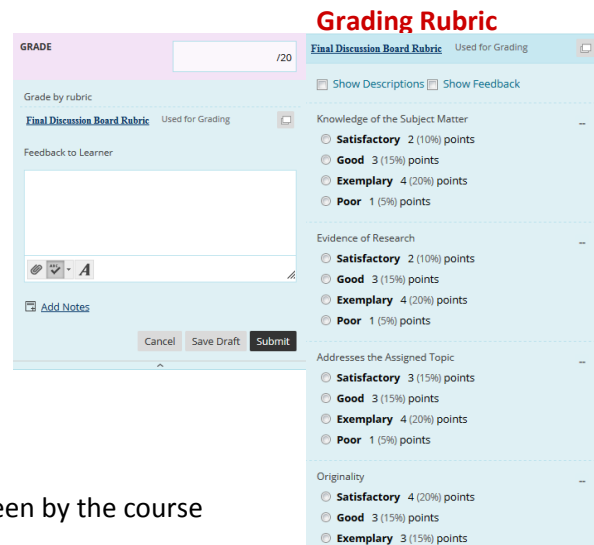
Grading Rubric

GRADE

/20

Grade by rubric

Final Discussion Board Rubric Used for Grading

Feedback to Learner

Add Notes

Cancel Save Draft Submit

een by the course

Final Discussion Board Rubric Used for Grading

Show Descriptions Show Feedback

Knowledge of the Subject Matter

Satisfactory 2 (10%) points

Good 3 (15%) points

Exemplary 4 (20%) points

Poor 1 (5%) points

Evidence of Research

Satisfactory 2 (10%) points

Good 3 (15%) points

Exemplary 4 (20%) points

Poor 1 (5%) points

Addresses the Assigned Topic

Satisfactory 3 (15%) points

Good 3 (15%) points

Exemplary 4 (20%) points

Poor 1 (5%) points

Originality

Satisfactory 4 (20%) points

Good 3 (15%) points

Exemplary 3 (15%) points